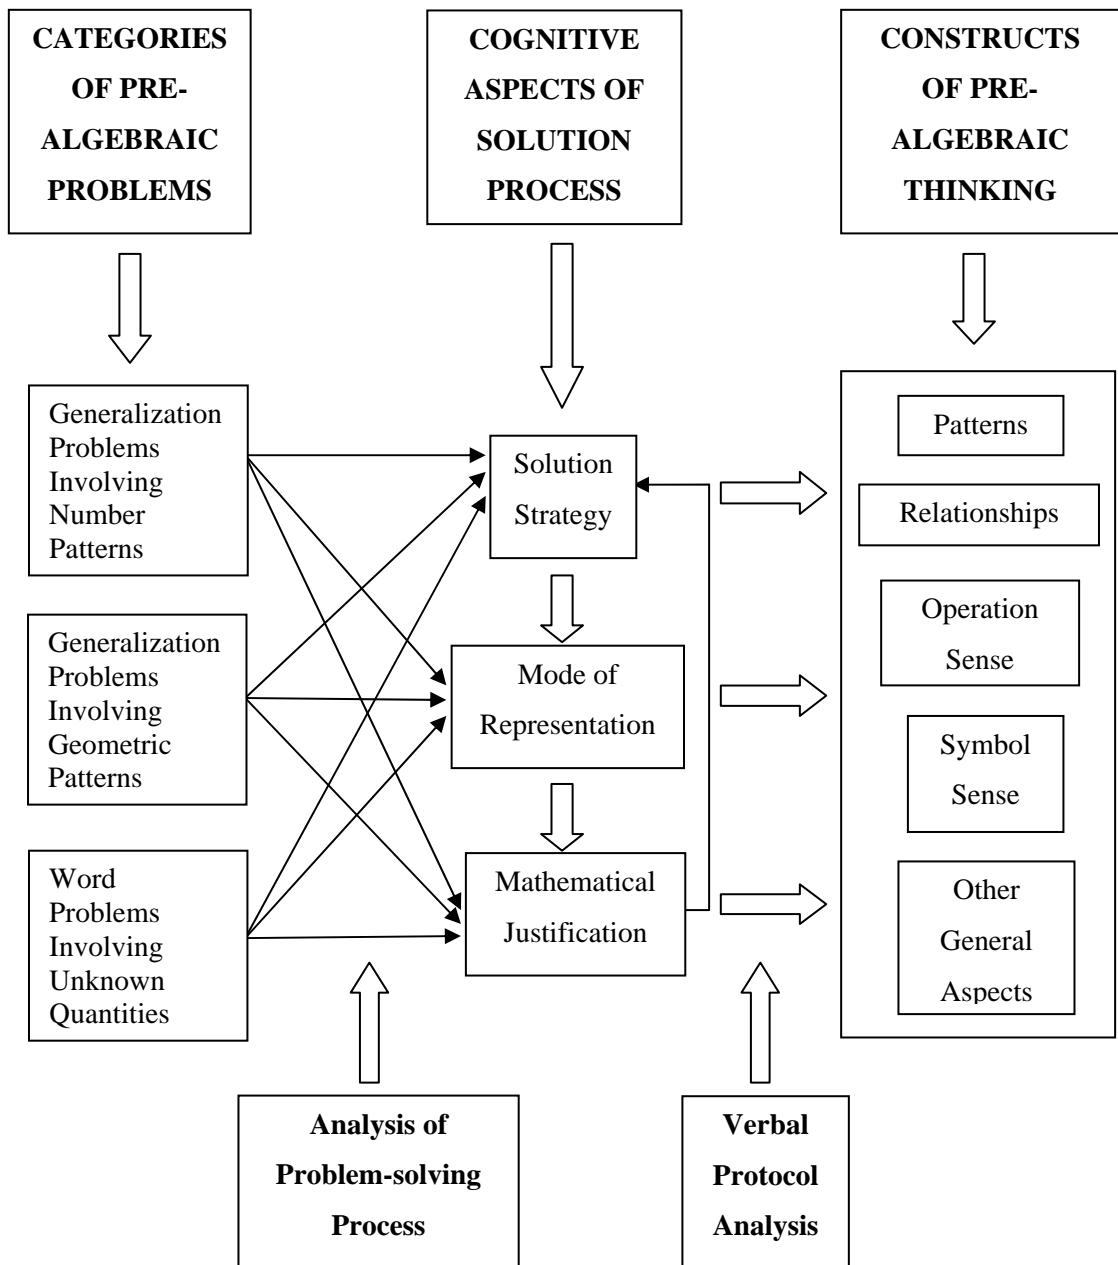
CATEGORIES OF PRE-ALGEBRAIC PROBLEMS

COGNITIVE ASPECTS OF SOLUTION PROCESS

CONSTRUCTS OF PRE-ALGEBRAIC THINKING

Generalization Problems Involving Number Patterns

Generalization Problems Involving Geometric Patterns

Word Problems Involving Unknown Quantities

Solution Strategy

Mode of Representation

Mathematical Justification

Patterns

Relationships

Operation Sense

Symbol Sense

Other General Aspects

Analysis of Problem-solving Process

Verbal Protocol Analysis